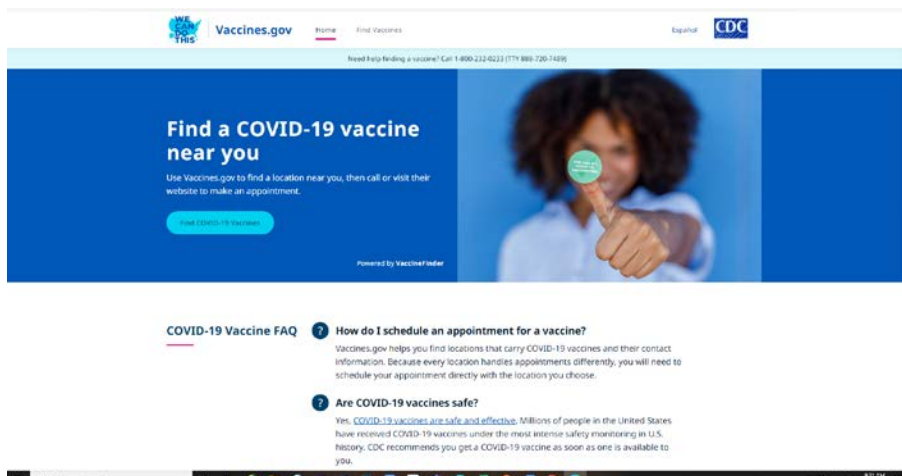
WE CAN DO THIS

Vaccines.gov

Home

Find Vaccines

Español

CDC

Need help finding a vaccine? Call 1-800-232-0233 (TTY 888-720-7489)

Find a COVID-19 vaccine near you

Use Vaccines.gov to find a location near you, then call or visit their website to make an appointment.

Find COVID-19 Vaccines

Powered by VaccineFinder

COVID-19 Vaccine FAQ

How do I schedule an appointment for a vaccine?

Vaccines.gov helps you find locations that carry COVID-19 vaccines and their contact information. Because every location handles appointments differently, you will need to schedule your appointment directly with the location you choose.

Are COVID-19 vaccines safe?

Yes, COVID-19 vaccines are safe and effective. Millions of people in the United States have received COVID-19 vaccines under the most intense safety monitoring in U.S. history. CDC recommends you get a COVID-19 vaccine as soon as one is available to you.